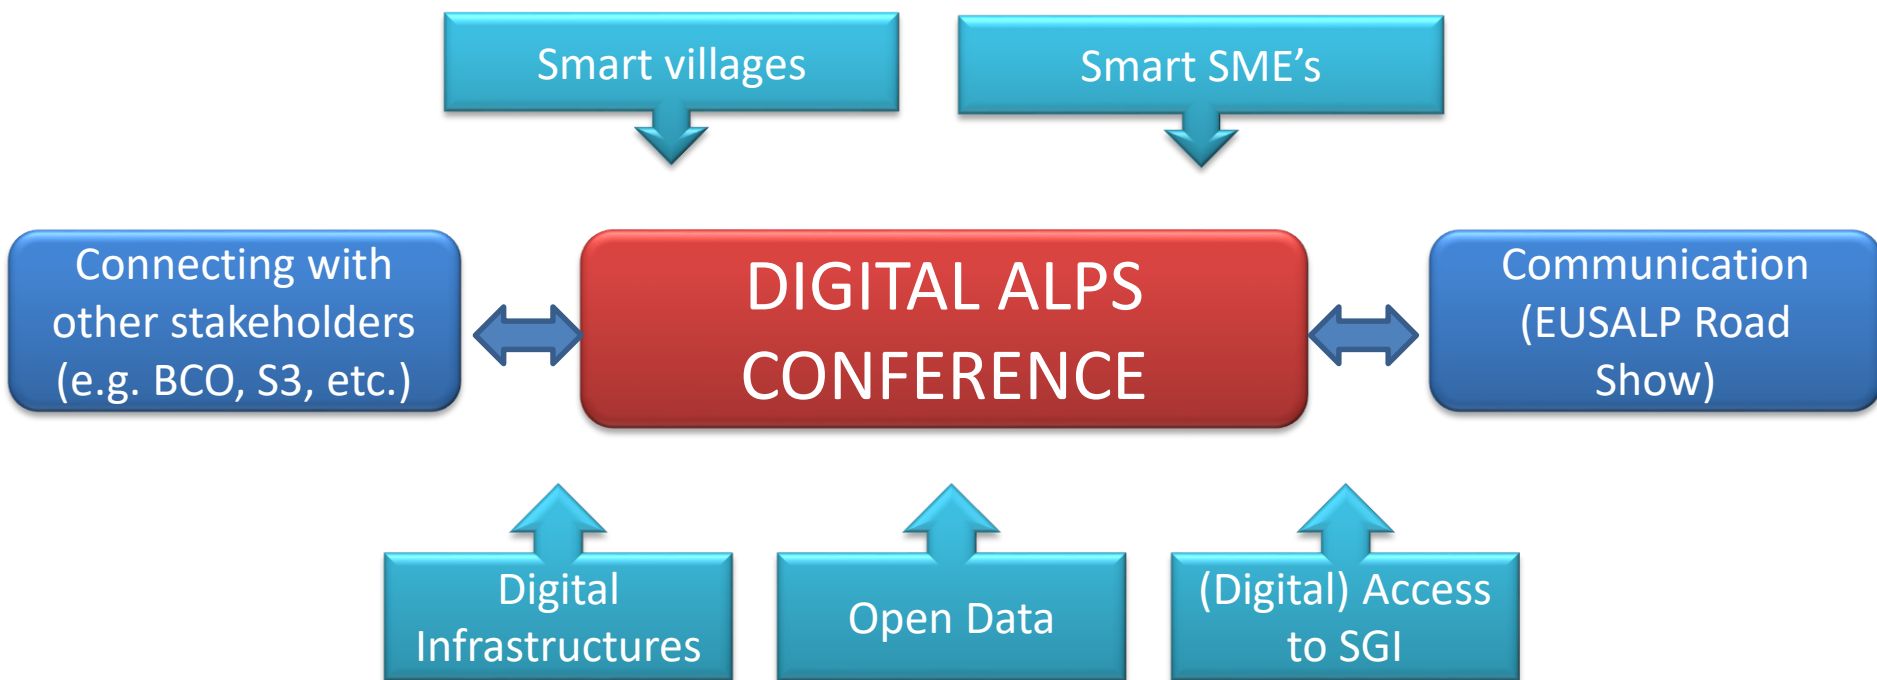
Smart villages

Smart SME’s

Connecting with other stakeholders (e.g. BCO, S3, etc.)

DIGITAL ALPS CONFERENCE

Communication (EUSALP Road Show)

Digital Infrastructures

Open Data

(Digital) Access to SGI